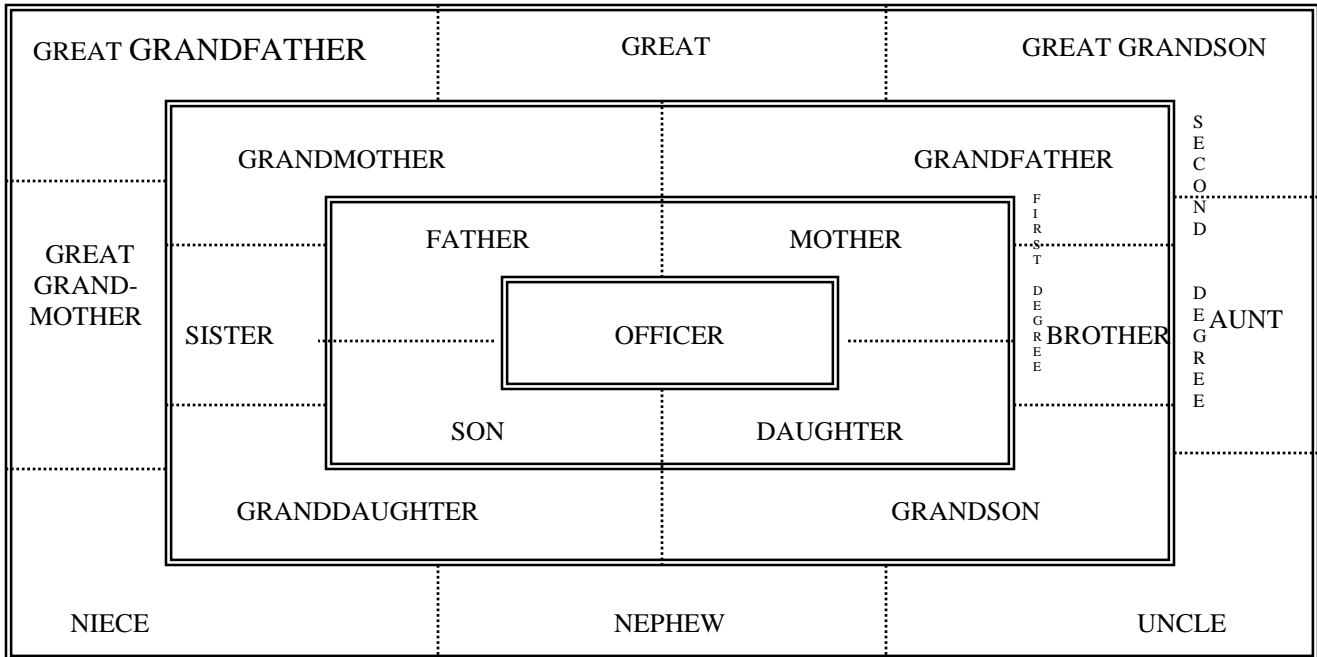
GREAT GRANDFATHER

GREAT

GREAT GRANDSON

GRANDMOTHER

GRANDFATHER

SECOND DEGREE

FIRST DEGREE

GREAT GRAND-MOTHER

FATHER

MOTHER

SISTER

OFFICER

BROTHER

AUNT

SON

DAUGHTER

GRANDDAUGHTER

GRANDSON

NIECE

NEPHEW

UNCLE